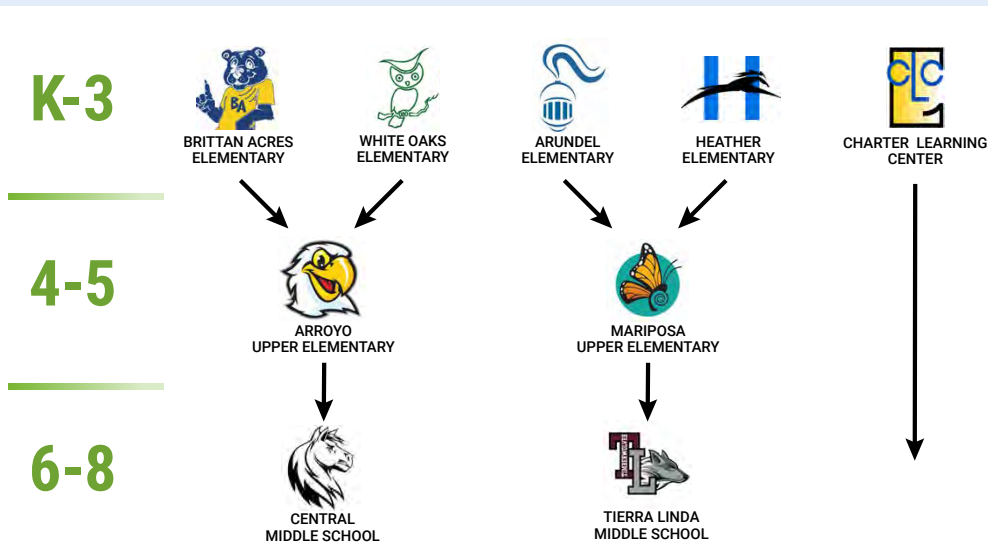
K-3

BA

BRITTAN ACRES ELEMENTARY

WHITE OAKS ELEMENTARY

ARUNDEL ELEMENTARY

H

HEATHER ELEMENTARY

CLC

CHARTER LEARNING CENTER

4-5

ARROYO UPPER ELEMENTARY

MARIPOSA UPPER ELEMENTARY

6-8

CENTRAL MIDDLE SCHOOL

TL

TIERRA LINDA MIDDLE SCHOOL